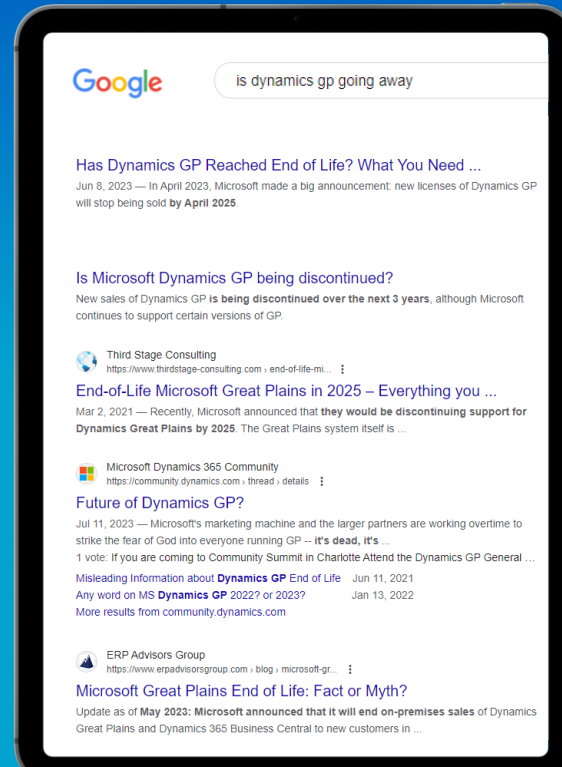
Google

is dynamics gp going away

Has Dynamics GP Reached End of Life? What You Need ...
Jun 8, 2023 — In April 2023, Microsoft made a big announcement: new licenses of Dynamics GP will stop being sold by April 2025.

Is Microsoft Dynamics GP being discontinued?
New sales of Dynamics GP is being discontinued over the next 3 years, although Microsoft continues to support certain versions of GP.

Third Stage Consulting
https://www.thirdstage-consulting.com › end-of-life-mi...
End-of-Life Microsoft Great Plains in 2025 – Everything you ...
Mar 2, 2021 — Recently, Microsoft announced that they would be discontinuing support for Dynamics Great Plains by 2025. The Great Plains system itself is ...

Microsoft Dynamics 365 Community
https://community.dynamics.com › thread › details
Future of Dynamics GP?
Jul 11, 2023 — Microsoft's marketing machine and the larger partners are working overtime to strike the fear of God into everyone running GP -- it's dead, it's ...
1 vote: If you are coming to Community Summit in Charlotte Attend the Dynamics GP General ...
Misleading Information about Dynamics GP End of Life Jun 11, 2021
Any word on MS Dynamics GP 2022? or 2023? Jan 13, 2022
More results from community.dynamics.com

ERP Advisors Group
https://www.erpadvisorsgroup.com › blog › microsoft-gr...
Microsoft Great Plains End of Life: Fact or Myth?
Update as of May 2023: Microsoft announced that it will end on-premises sales of Dynamics Great Plains and Dynamics 365 Business Central to new customers in ...